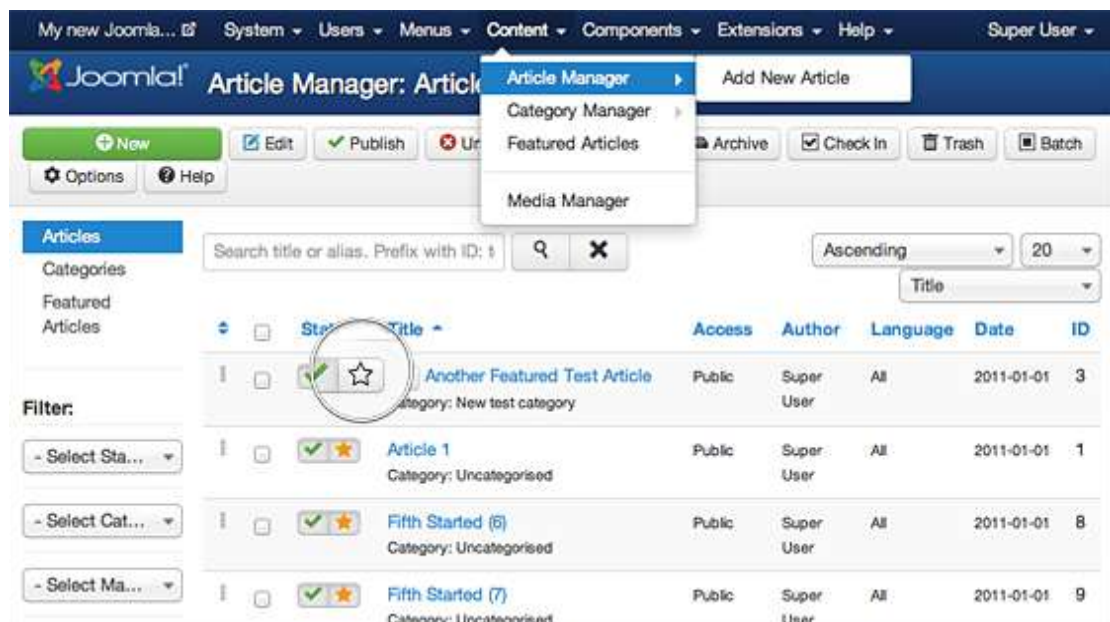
My new Joomla... System Users Menus Content Components Extensions Help Super User

Joomla! Article Manager: Articl

Article Manager
Category Manager
Featured Articles
Media Manager

Add New Article

New Edit Publish Ur Archive Check In Trash Batch
Options Help

Articles
Categories
Featured Articles

Search title or alias. Prefix with ID:

Ascending 20
Title

| | | Stat | Title | Access | Author | Language | Date | ID |
|---|---|---|---|---|---|---|---|---|
| | | | Another Featured Test Article Category: New test category | Public | Super User | All | 2011-01-01 | 3 |
| | | | Article 1 Category: Uncategorised | Public | Super User | All | 2011-01-01 | 1 |
| | | | Fifth Started (6) Category: Uncategorised | Public | Super User | All | 2011-01-01 | 8 |
| | | | Fifth Started (7) Category: Uncategorised | Public | Super User | All | 2011-01-01 | 9 |

Filter:
- Select Sta...
- Select Cat...
- Select Ma...